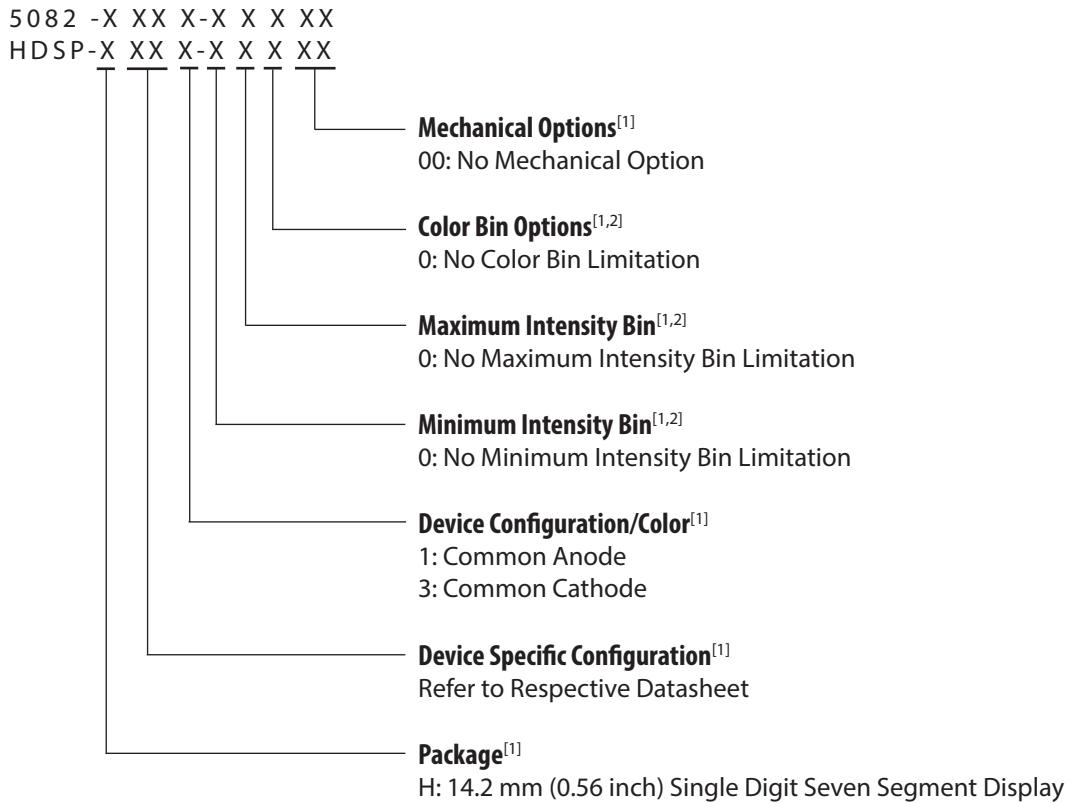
5082 -X XX X-X X X XX
HDSP-X XX X-X X X XX

**Mechanical Options**$^{[1]}$
00: No Mechanical Option

**Color Bin Options**$^{[1,2]}$
0: No Color Bin Limitation

**Maximum Intensity Bin**$^{[1,2]}$
0: No Maximum Intensity Bin Limitation

**Minimum Intensity Bin**$^{[1,2]}$
0: No Minimum Intensity Bin Limitation

**Device Configuration/Color**$^{[1]}$
1: Common Anode
3: Common Cathode

**Device Specific Configuration**$^{[1]}$
Refer to Respective Datasheet

**Package**$^{[1]}$
H: 14.2 mm (0.56 inch) Single Digit Seven Segment Display